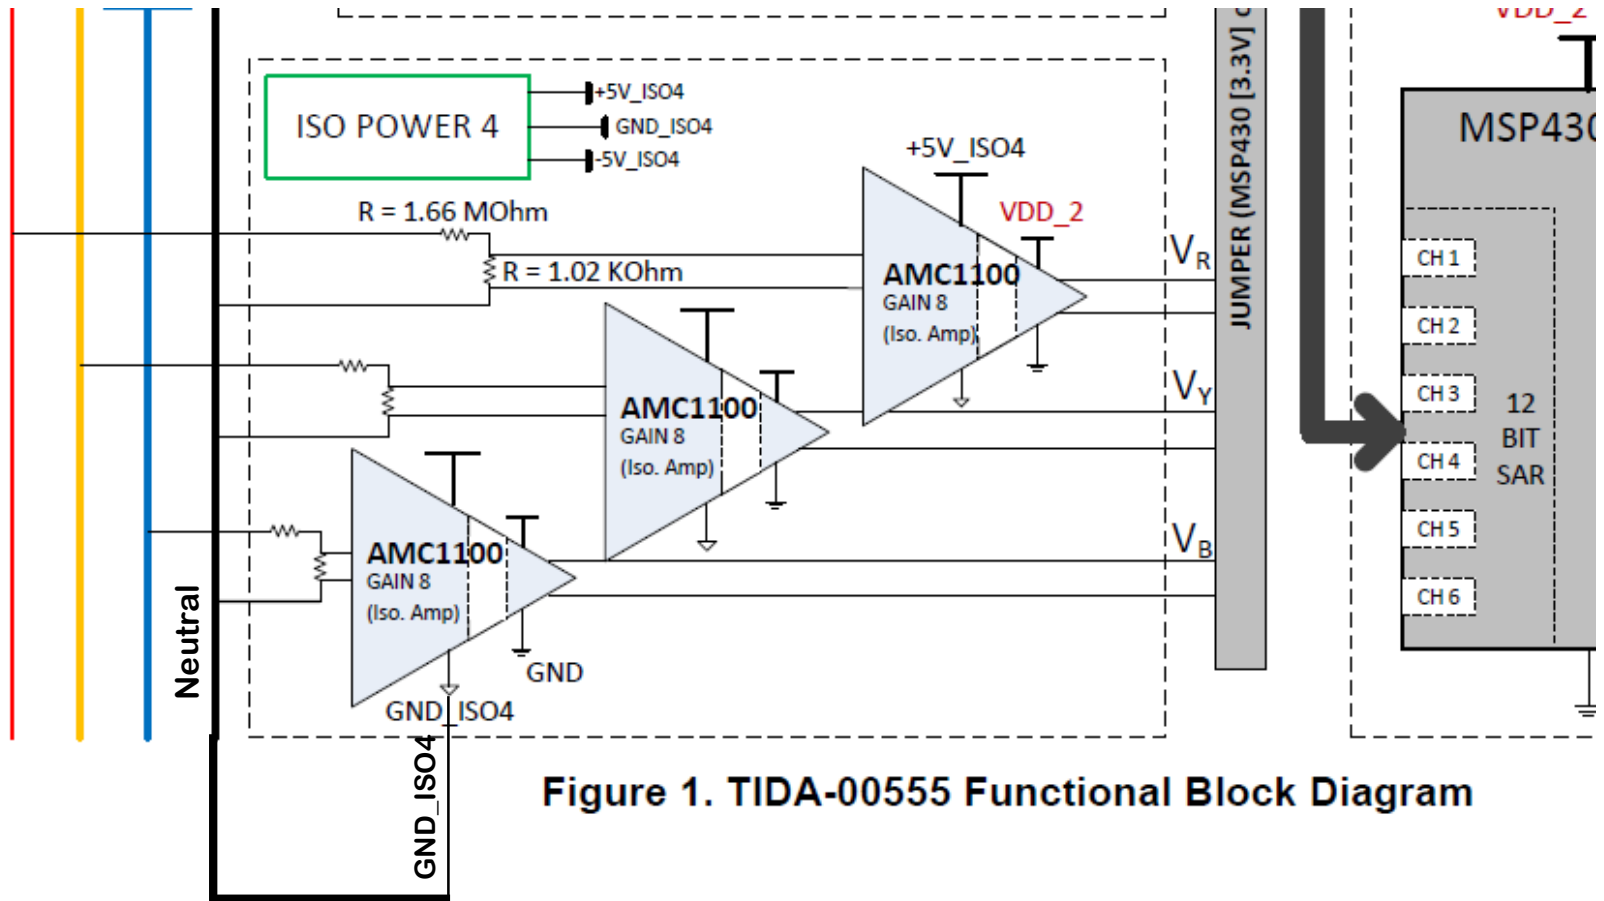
VDD_2

ISO POWER 4

+5V_ISO4

GND_ISO4

-5V_ISO4

+5V_ISO4

R = 1.66 MOhm

VDD_2

R = 1.02 KOhm

AMC1100
GAIN 8
(Iso. Amp)

AMC1100
GAIN 8
(Iso. Amp)

AMC1100
GAIN 8
(Iso. Amp)

GND

GND_ISO4

Neutral

GND_ISO4

$V_R$

$V_Y$

$V_B$

JUMPER (MSP430 [3.3V] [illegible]

MSP430

CH 1

CH 2

CH 3

CH 4

CH 5

CH 6

12
BIT
SAR

Figure 1. TIDA-00555 Functional Block Diagram